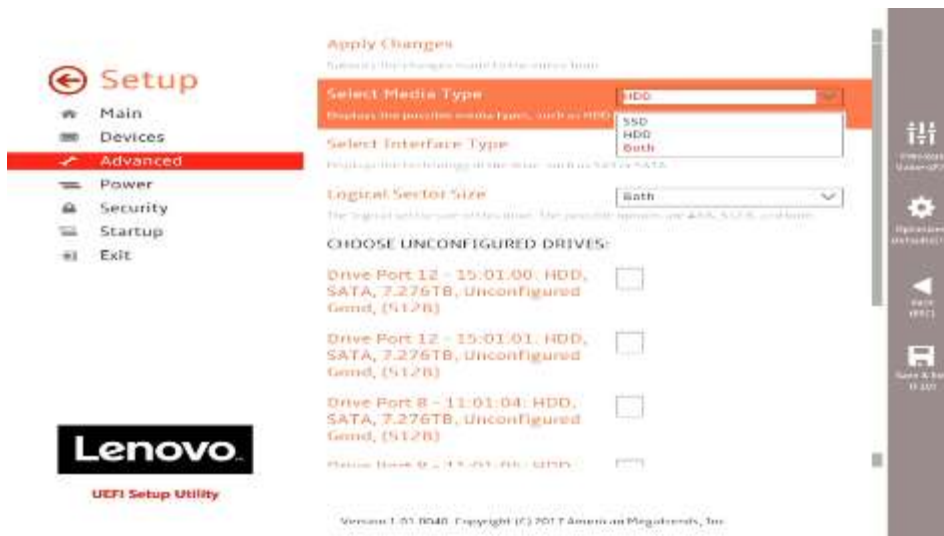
Setup
Main
Devices
Advanced
Power
Security
Startup
Exit

Lenovo.
UEFI Setup Utility

Apply Changes
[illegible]

Select Media Type
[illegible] HDD
HDD
SSD
HDD
Both

Select Interface Type
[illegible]

Logical Sector Size
Both
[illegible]

CHOOSE UNCONFIGURED DRIVES:

Drive Port 12 - 15:01:00: HDD, SATA, 7.276TB, Unconfigured Good, (512B)

Drive Port 12 - 15:01:01: HDD, SATA, 7.276TB, Unconfigured Good, (512B)

Drive Port 8 - 11:01:04: HDD, SATA, 7.276TB, Unconfigured Good, (512B)

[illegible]

Version 1.01.0040. Copyright (C) 2017 American Megatrends, Inc.

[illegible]
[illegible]
Back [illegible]
Save & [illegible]